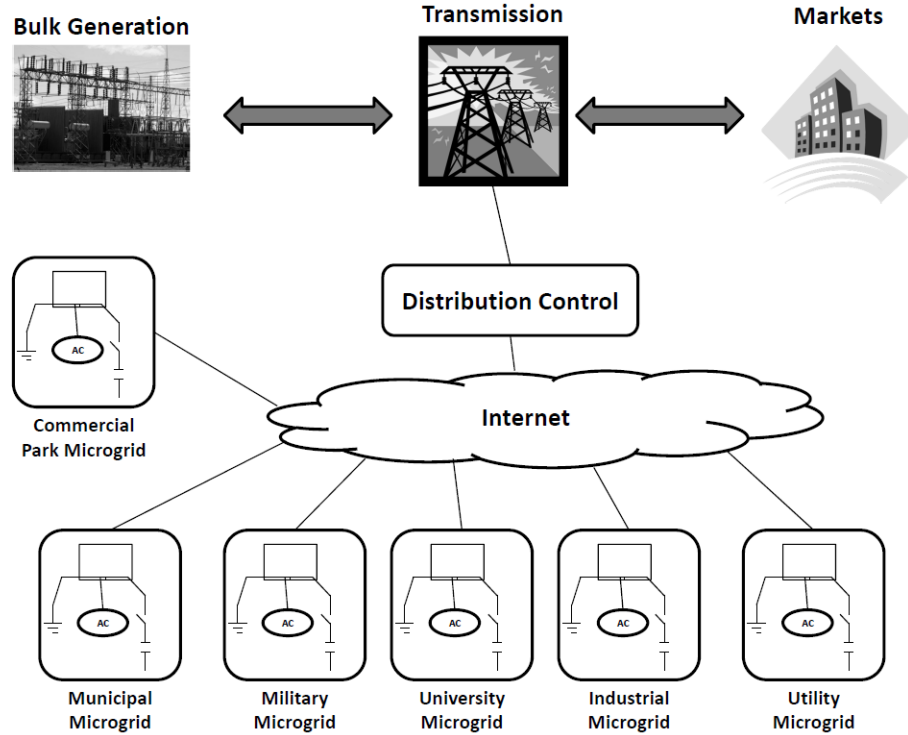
Bulk Generation

Transmission

Markets

Distribution Control

AC

Commercial Park Microgrid

Internet

AC

Municipal Microgrid

AC

Military Microgrid

AC

University Microgrid

AC

Industrial Microgrid

AC

Utility Microgrid